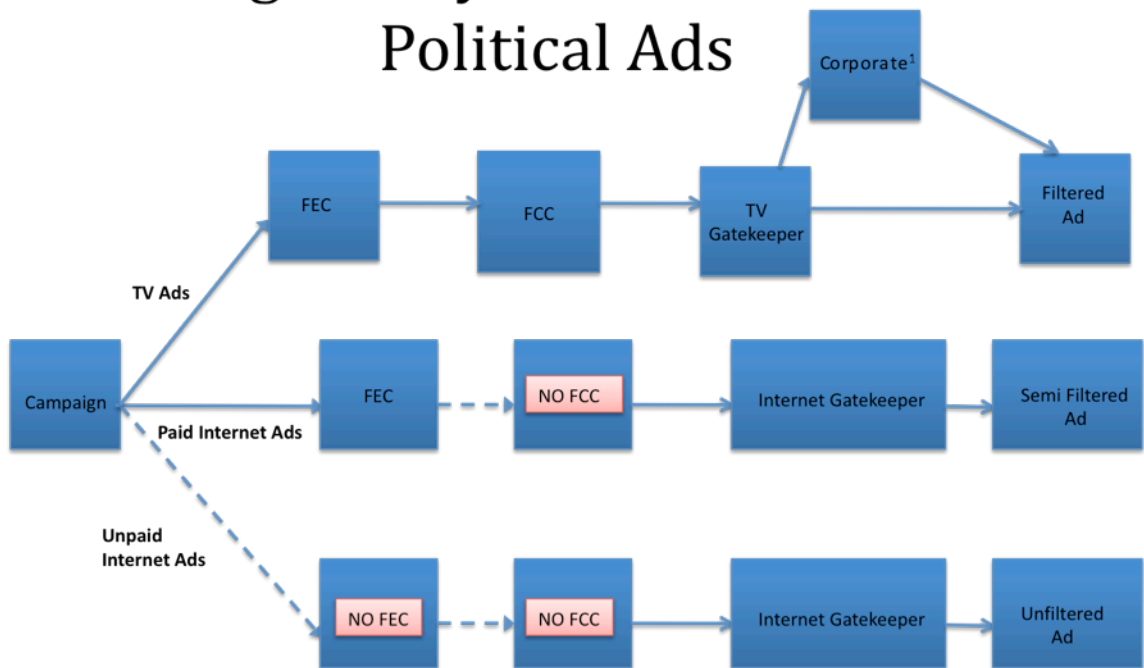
Political Ads

Corporate$^1$

FEC

FCC

TV Gatekeeper

Filtered Ad

TV Ads

Campaign

FEC

NO FCC

Internet Gatekeeper

Semi Filtered Ad

Paid Internet Ads

Unpaid Internet Ads

NO FEC

NO FCC

Internet Gatekeeper

Unfiltered Ad